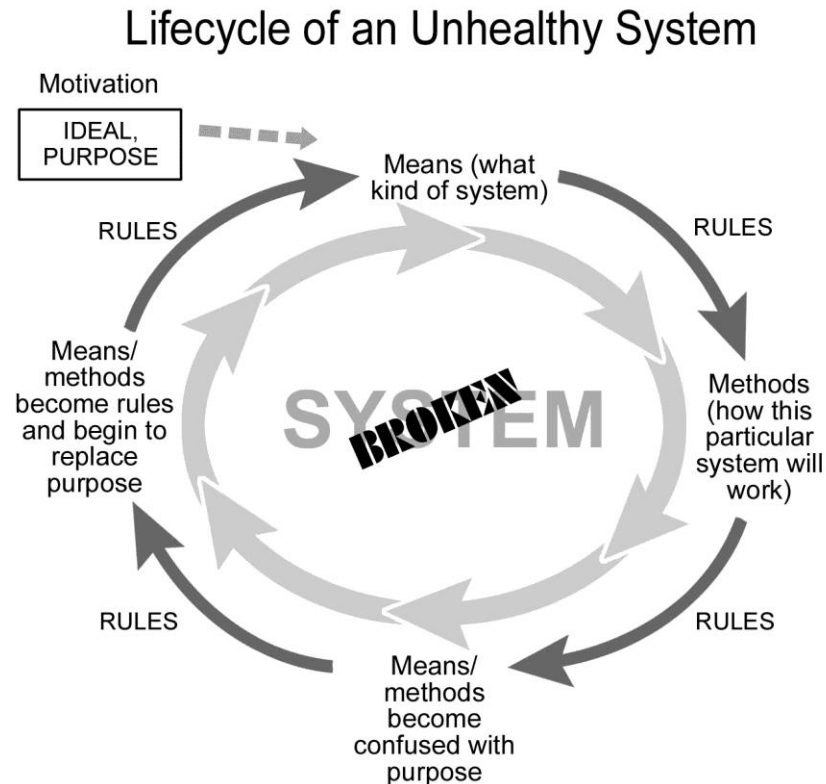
Lifecycle of an Unhealthy System

Motivation

IDEAL, PURPOSE

Means (what kind of system)

RULES

RULES

Means/ methods become rules and begin to replace purpose

SYSTEM

BROKEN

Methods (how this particular system will work)

RULES

RULES

Means/ methods become confused with purpose